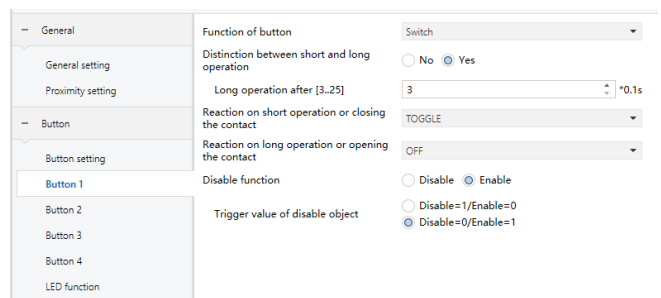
− General

General setting

Proximity setting

− Button

Button setting

Button 1

Button 2

Button 3

Button 4

LED function

Function of button | Switch

Distinction between short and long operation | No Yes

Long operation after [3..25] | 3 | *0.1s

Reaction on short operation or closing the contact | TOGGLE

Reaction on long operation or opening the contact | OFF

Disable function | Disable Enable

Trigger value of disable object | Disable=1/Enable=0 | Disable=0/Enable=1